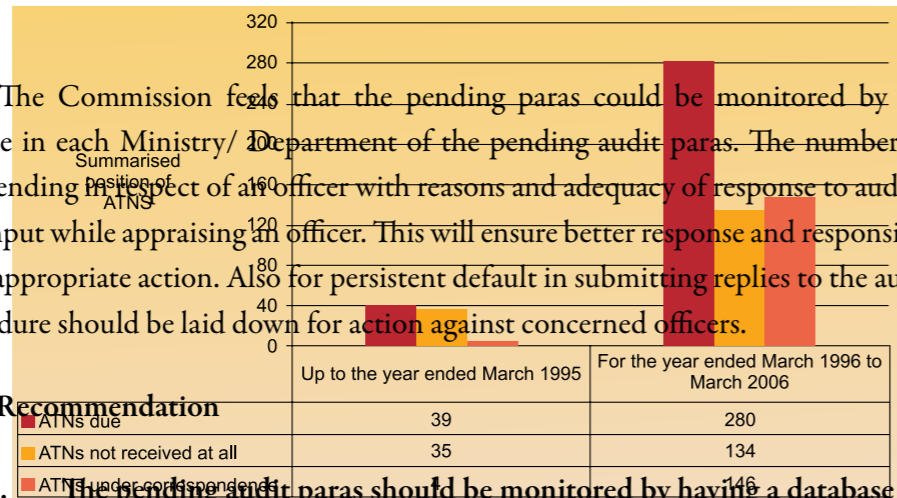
The Commission feels that the pending paras could be monitored by e in each Ministry/ Department of the pending audit paras. The number ending in respect of an officer with reasons and adequacy of response to aud nput while appraising an officer. This will ensure better response and responsi appropriate action. Also for persistent default in submitting replies to the au dure should be laid down for action against concerned officers.

Recommendation

. The pending audit paras should be monitored by having a database

320
280
240
200
160
120
80
40
0

Summarised position of ATNS

| | Up to the year ended March 1995 | For the year ended March 1996 to March 2006 |
|---|---|---|
| ATNs due | 39 | 280 |
| ATNs not received at all | 35 | 134 |
| ATNs under correspondence | 4 | 146 |